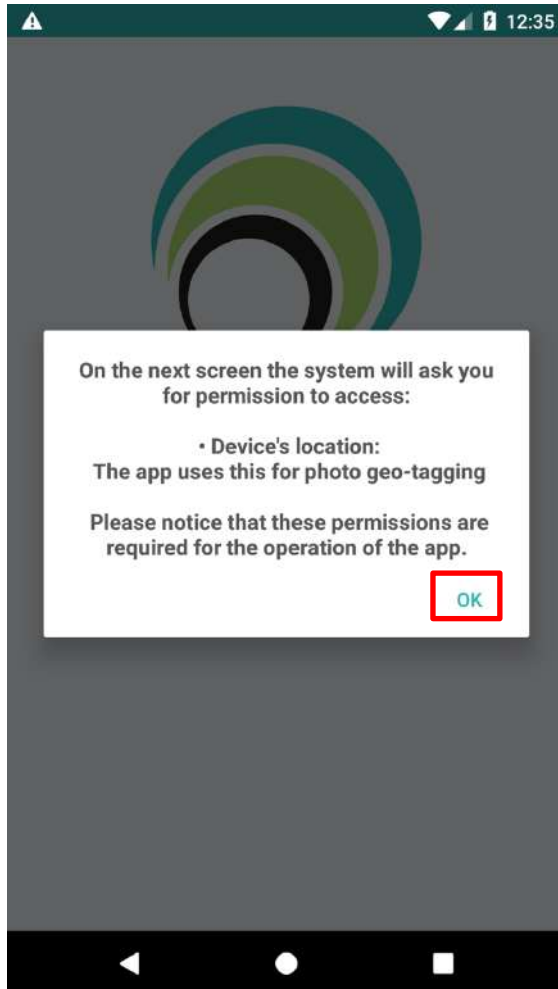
12:35

On the next screen the system will ask you for permission to access:

• Device's location:
The app uses this for photo geo-tagging

Please notice that these permissions are required for the operation of the app.

OK